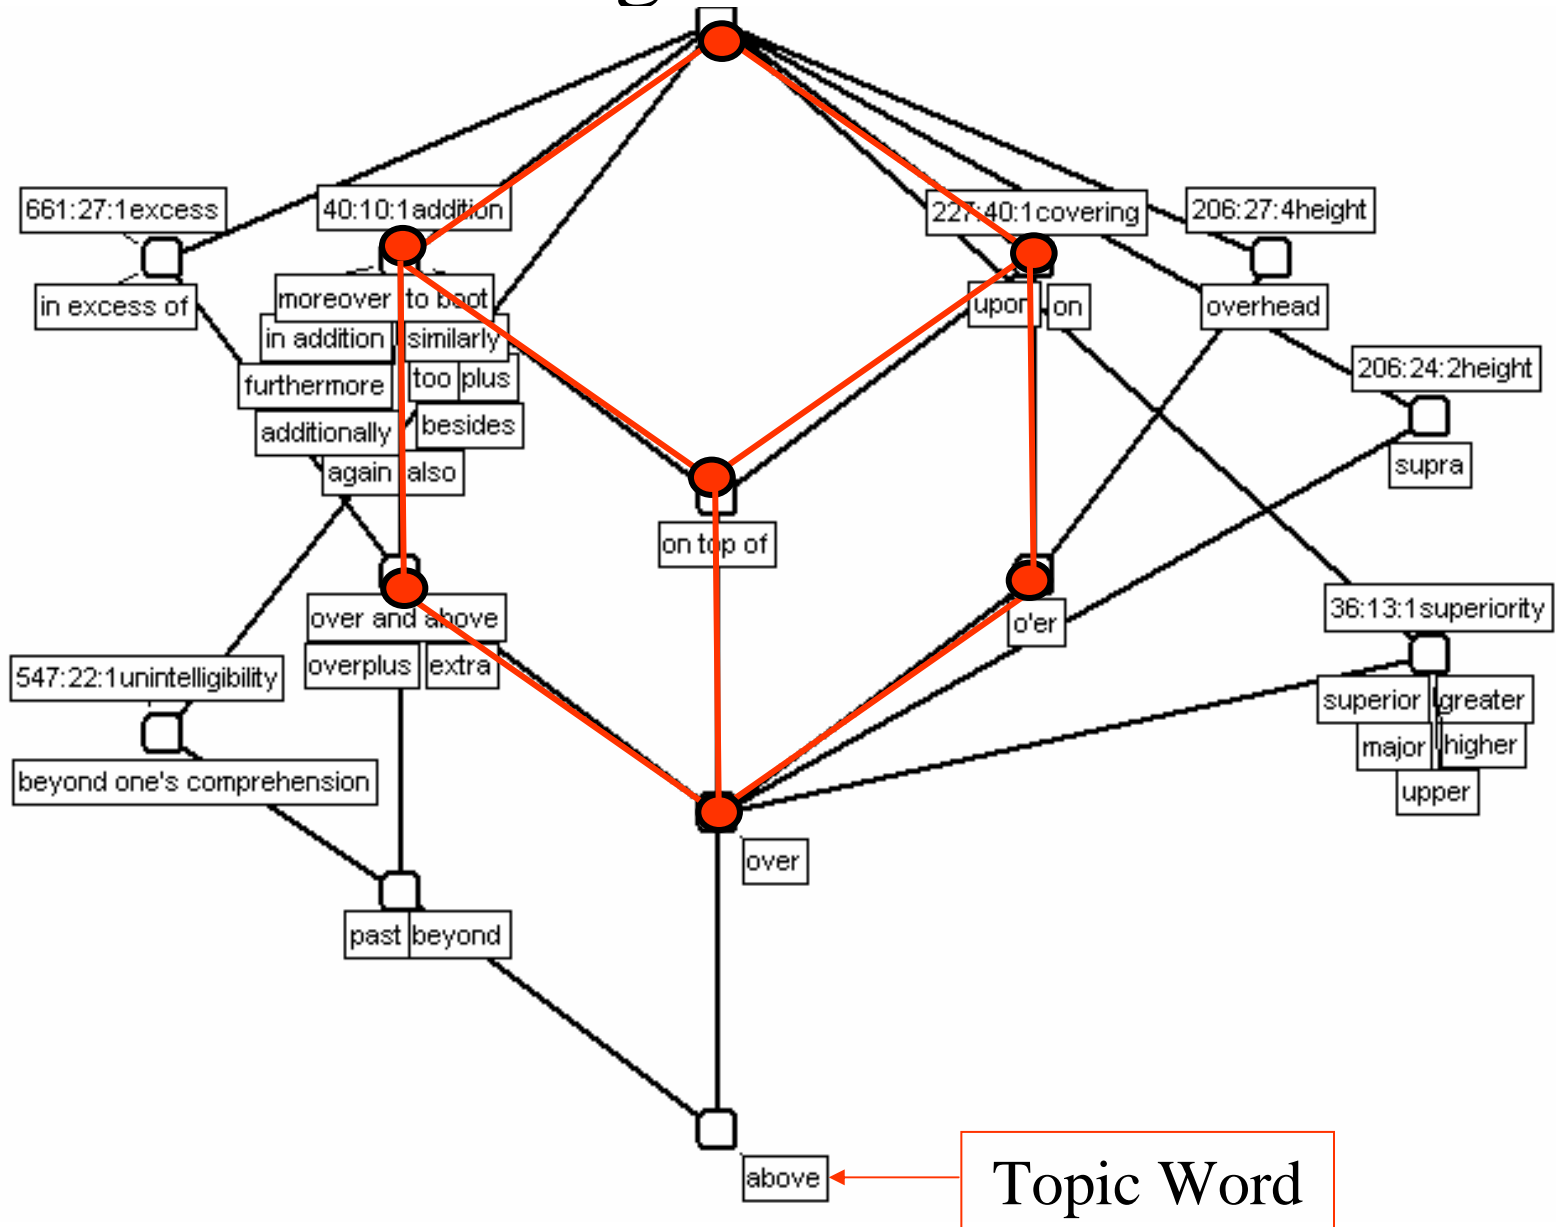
661:27:1excess

in excess of

40:10:1addition

moreover

to boot

in addition

similarly

furthermore

too

plus

additionally

besides

again

also

227:40:1covering

upon

on

206:27:4height

overhead

206:24:2height

supra

on top of

over and above

overplus

extra

o'er

36:13:1superiority

superior

greater

major

higher

upper

547:22:1unintelligibility

beyond one's comprehension

over

past

beyond

above

Topic Word